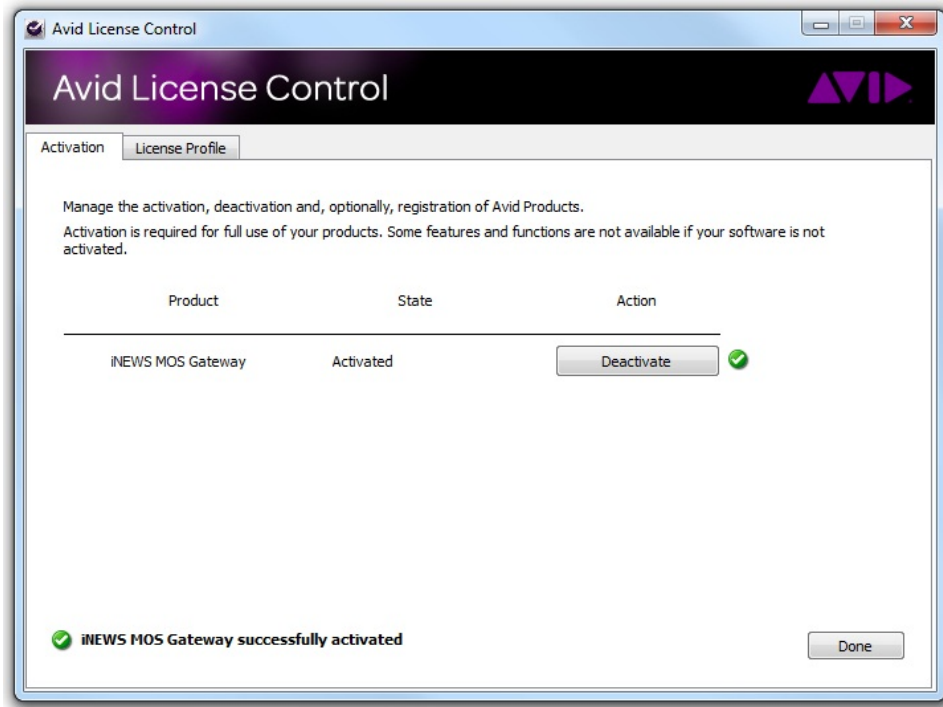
Avid License Control

Avid License Control

AVID

Activation | License Profile

Manage the activation, deactivation and, optionally, registration of Avid Products.

Activation is required for full use of your products. Some features and functions are not available if your software is not activated.

| Product | State | Action |
|---|---|---|
| iNEWS MOS Gateway | Activated | Deactivate |

iNEWS MOS Gateway successfully activated

Done